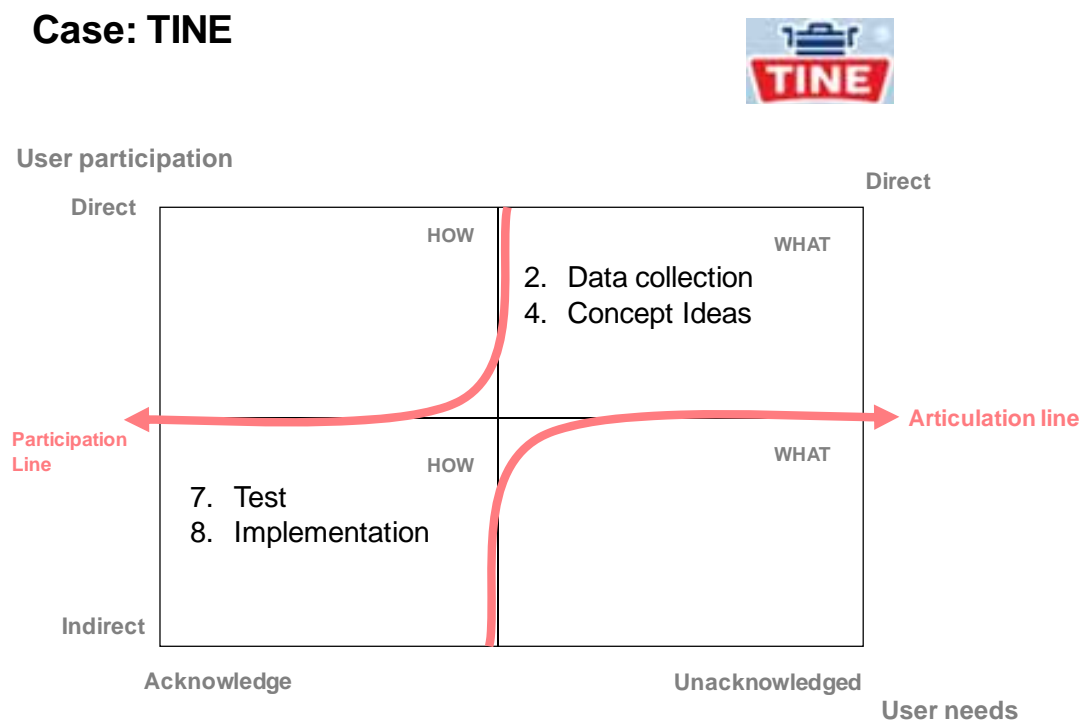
Case: TINE

TINE

User participation

Direct

Direct

HOW

WHAT

2. Data collection
4. Concept Ideas

Participation Line

Articulation line

HOW

WHAT

7. Test
8. Implementation

Indirect

Acknowledge

Unacknowledged

User needs